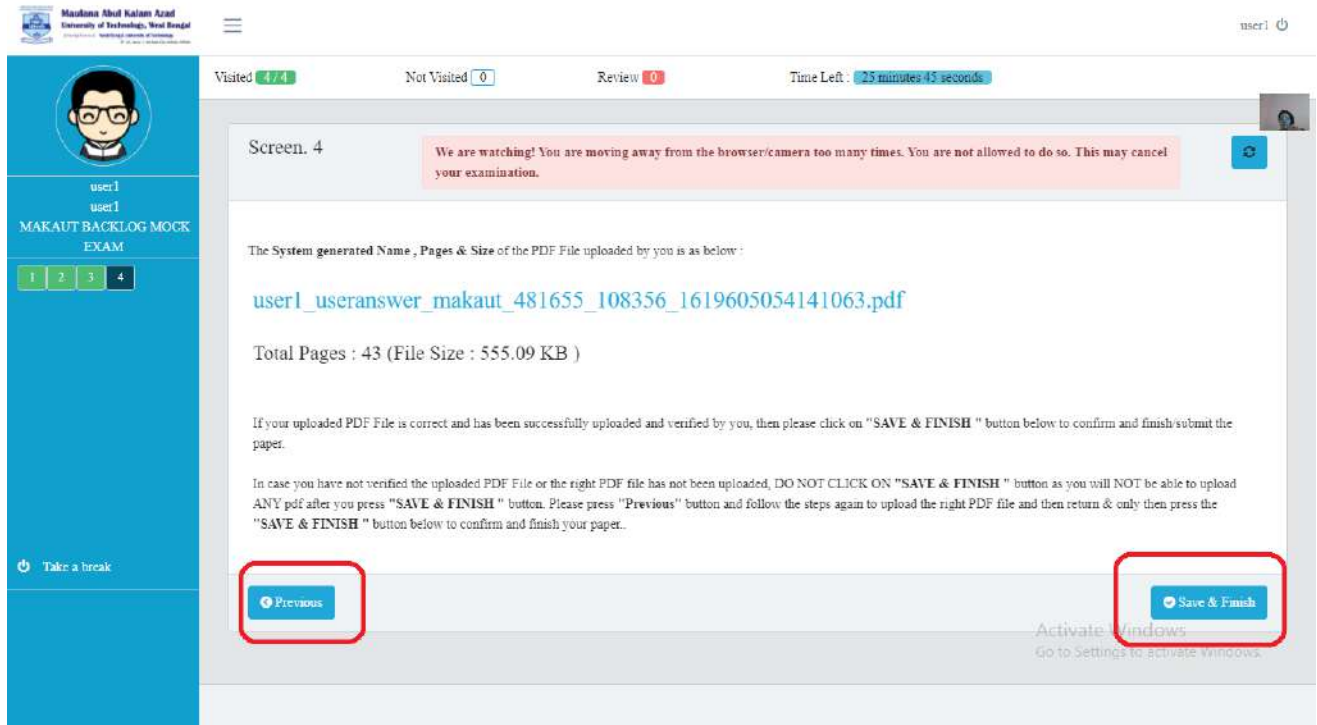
Maulana Abul Kalam Azad
University of Technology, West Bengal
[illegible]

user1

Visited 4 / 4 Not Visited 0 Review 0 Time Left : 25 minutes 45 seconds

user1
user1
MAKAUT BACKLOG MOCK EXAM

1 2 3 4

Take a break

Screen. 4

We are watching! You are moving away from the browser/camera too many times. You are not allowed to do so. This may cancel your examination.

The System generated Name , Pages & Size of the PDF File uploaded by you is as below :

user1_useranswer_makaut_481655_108356_1619605054141063.pdf

Total Pages : 43 (File Size : 555.09 KB )

If your uploaded PDF File is correct and has been successfully uploaded and verified by you, then please click on "SAVE & FINISH " button below to confirm and finish/submit the paper.

In case you have not verified the uploaded PDF File or the right PDF file has not been uploaded, DO NOT CLICK ON "SAVE & FINISH " button as you will NOT be able to upload ANY pdf after you press "SAVE & FINISH " button. Please press "Previous" button and follow the steps again to upload the right PDF file and then return & only then press the "SAVE & FINISH " button below to confirm and finish your paper..

Previous

Save & Finish

Activate Windows
Go to Settings to activate Windows.